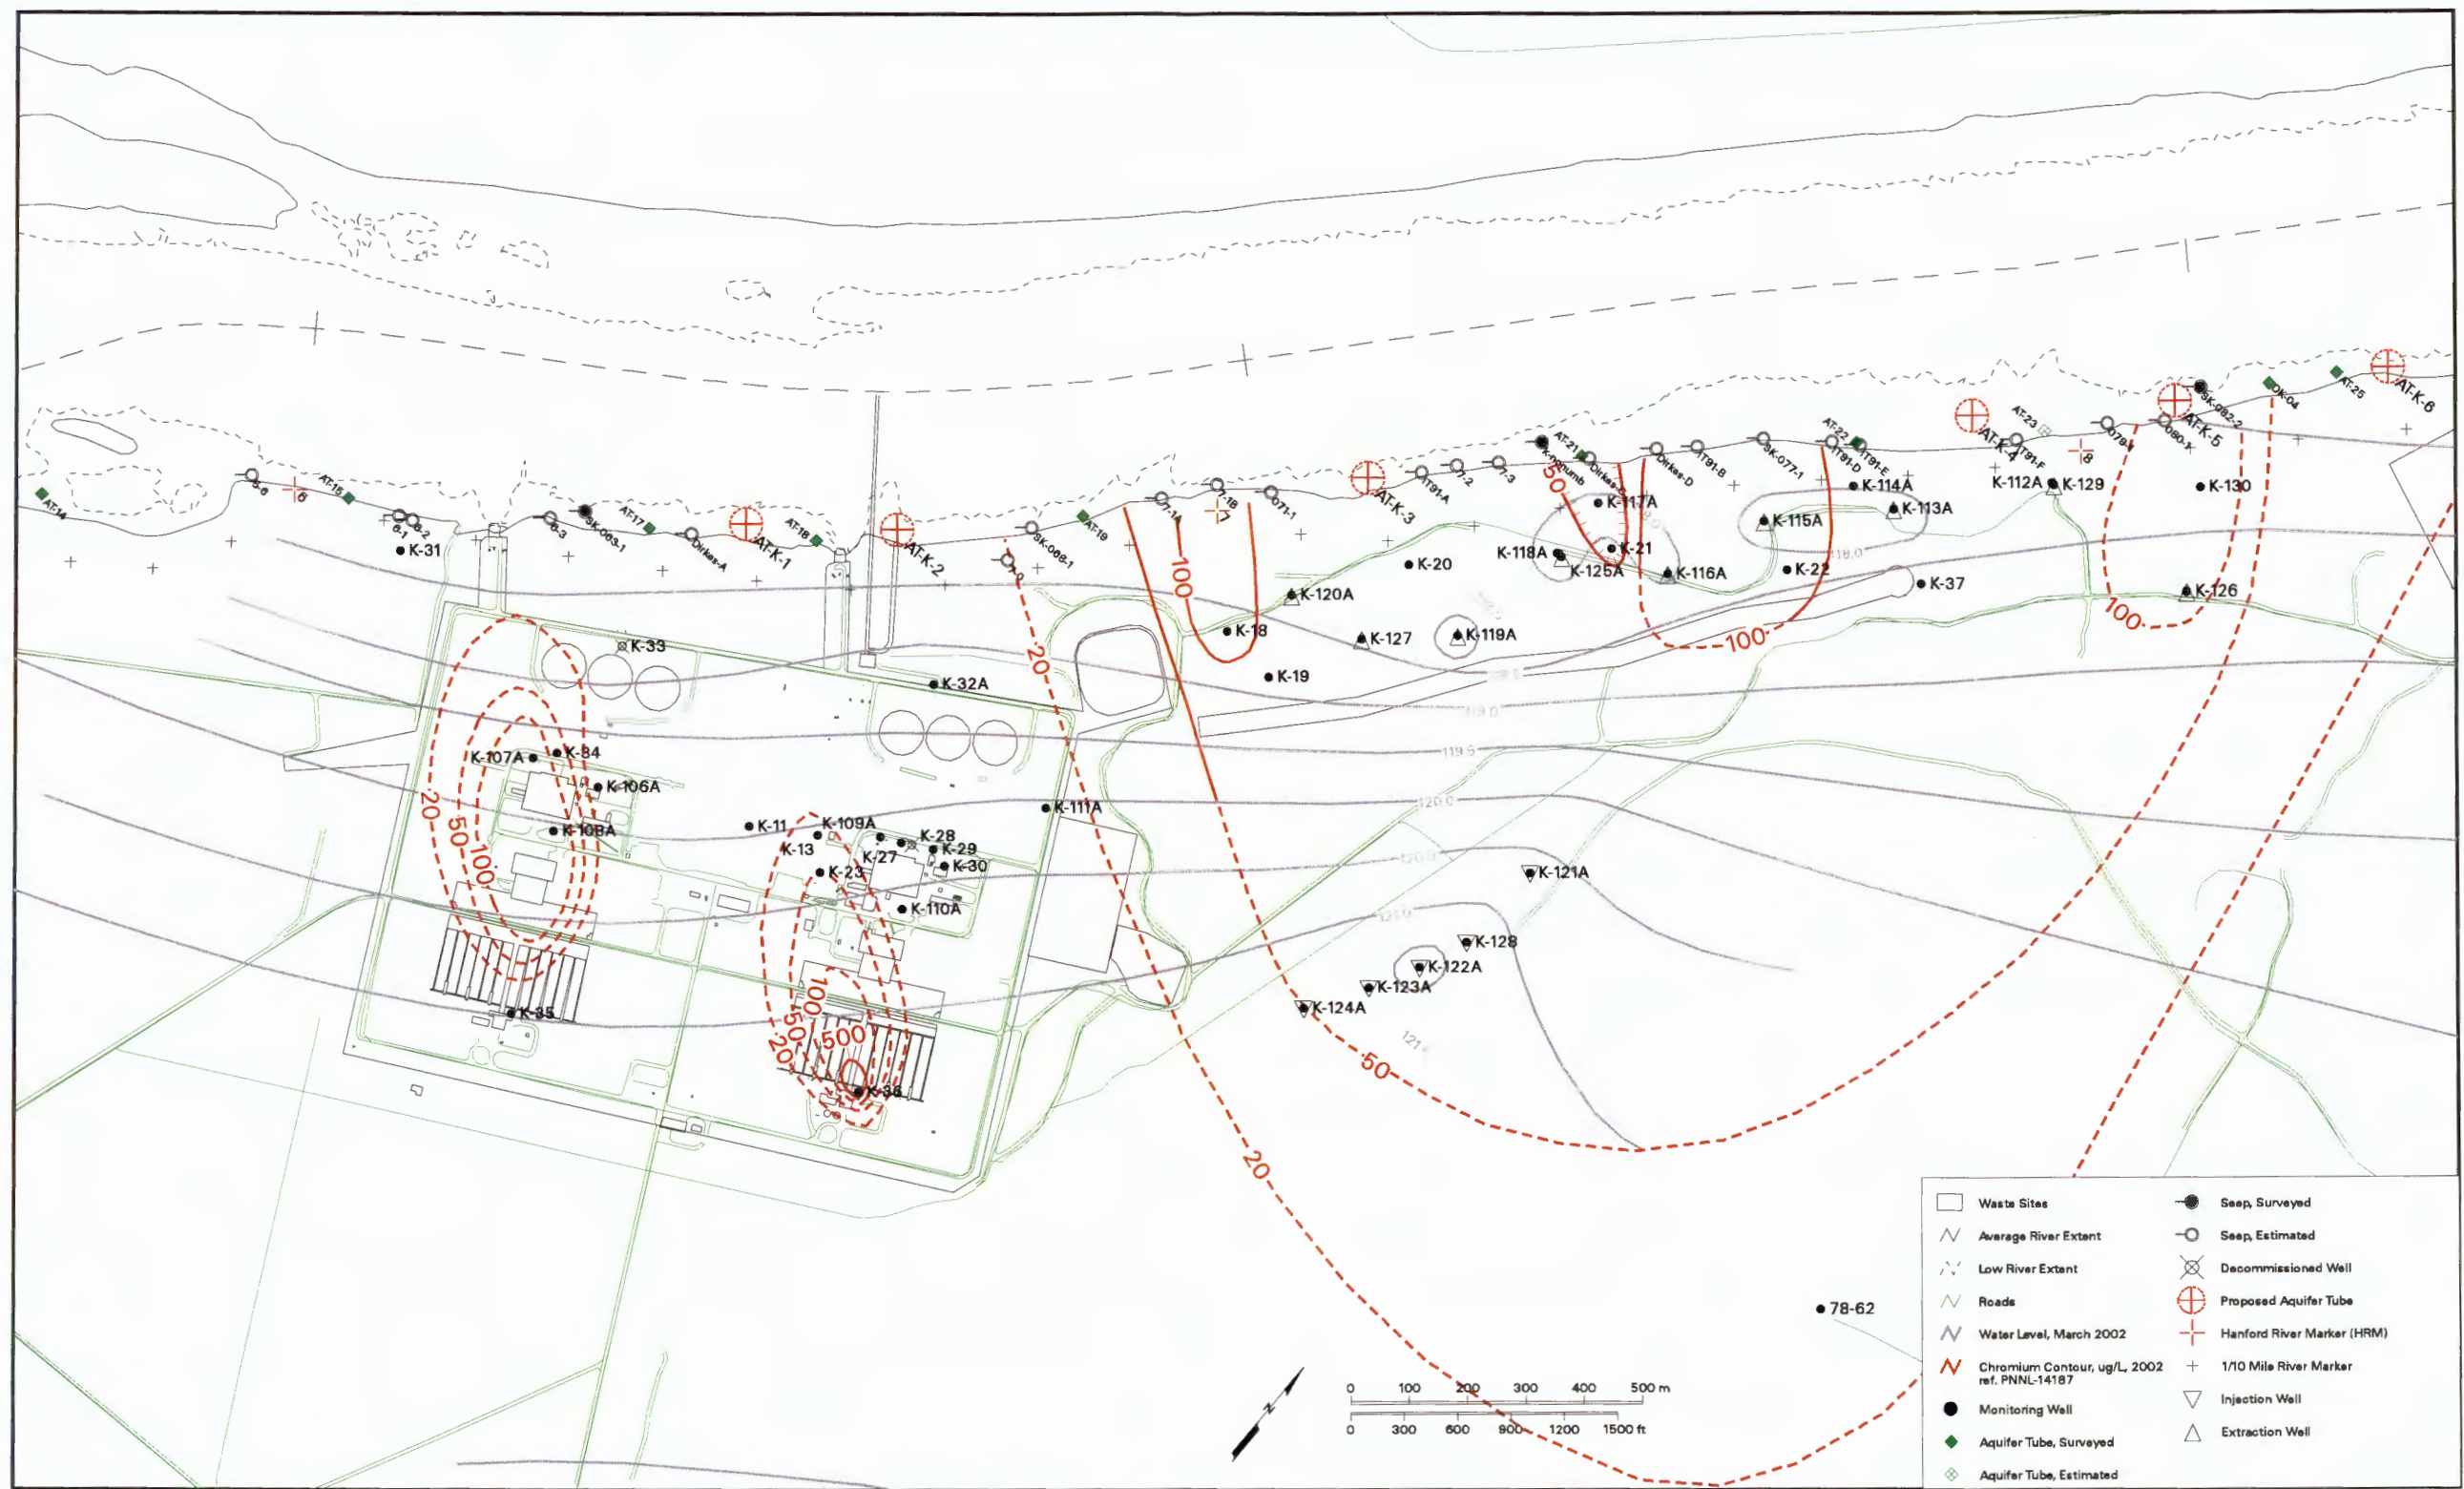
AT-14
6-6
6
AT-15
6-1
6-2
K-31
6-3
SK-063-1
AT-17
Dirkes-A
AT-K-1
AT-18
AT-K-2
SK-068-1
AT-19
7-14
7
7-18
071-1
AT-K-3
AT91-A
7-2
7-3
AT-21
Dirkes
AT-K-117A
Dirkes-D
AT91-B
SK-077-1
AT-22
AT91-D
AT91-E
AT-K-4
AT-23
AT91-F
8
079-1
AT-K-5
SK-082-2
080-1
DK-04
AT-25
AT-K-6
K-117A
K-21
K-118A
K-125A
K-116A
K-115A
K-114A
K-113A
K-112A
K-129
K-130
K-22
K-37
K-126
K-20
K-120A
K-18
K-127
K-119A
K-19
K-33
K-32A
K-107A
K-34
K-106A
K-108A
K-11
K-109A
K-13
K-28
K-27
K-29
K-30
K-23
K-110A
K-111A
K-121A
K-128
K-122A
K-123A
K-124A
K-35
K-36
78-62
100
50
20
500
118.0
119.0
119.5
120.0
121.0
121
Waste Sites
Average River Extent
Low River Extent
Roads
Water Level, March 2002
Chromium Contour, ug/L, 2002 ref. PNNL-14187
Monitoring Well
Aquifer Tube, Surveyed
Aquifer Tube, Estimated
Seep, Surveyed
Seep, Estimated
Decommissioned Well
Proposed Aquifer Tube
Hanford River Marker (HRM)
1/10 Mile River Marker
Injection Well
Extraction Well
N
0 100 200 300 400 500 m
0 300 600 900 1200 1500 ft